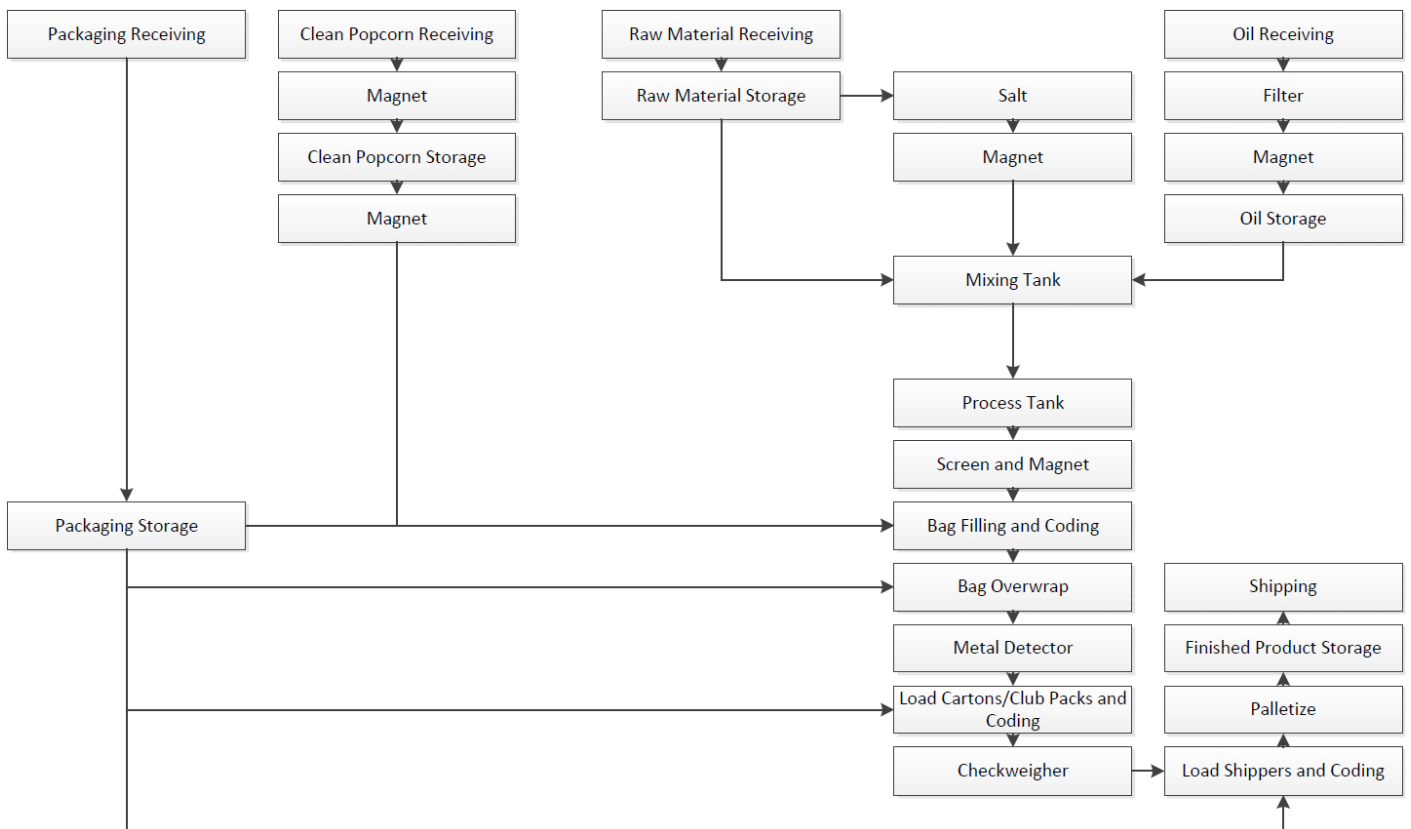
Packaging Receiving

Clean Popcorn Receiving

Magnet

Clean Popcorn Storage

Magnet

Raw Material Receiving

Raw Material Storage

Salt

Magnet

Oil Receiving

Filter

Magnet

Oil Storage

Mixing Tank

Process Tank

Screen and Magnet

Packaging Storage

Bag Filling and Coding

Bag Overwrap

Metal Detector

Load Cartons/Club Packs and Coding

Checkweigher

Shipping

Finished Product Storage

Palletize

Load Shippers and Coding